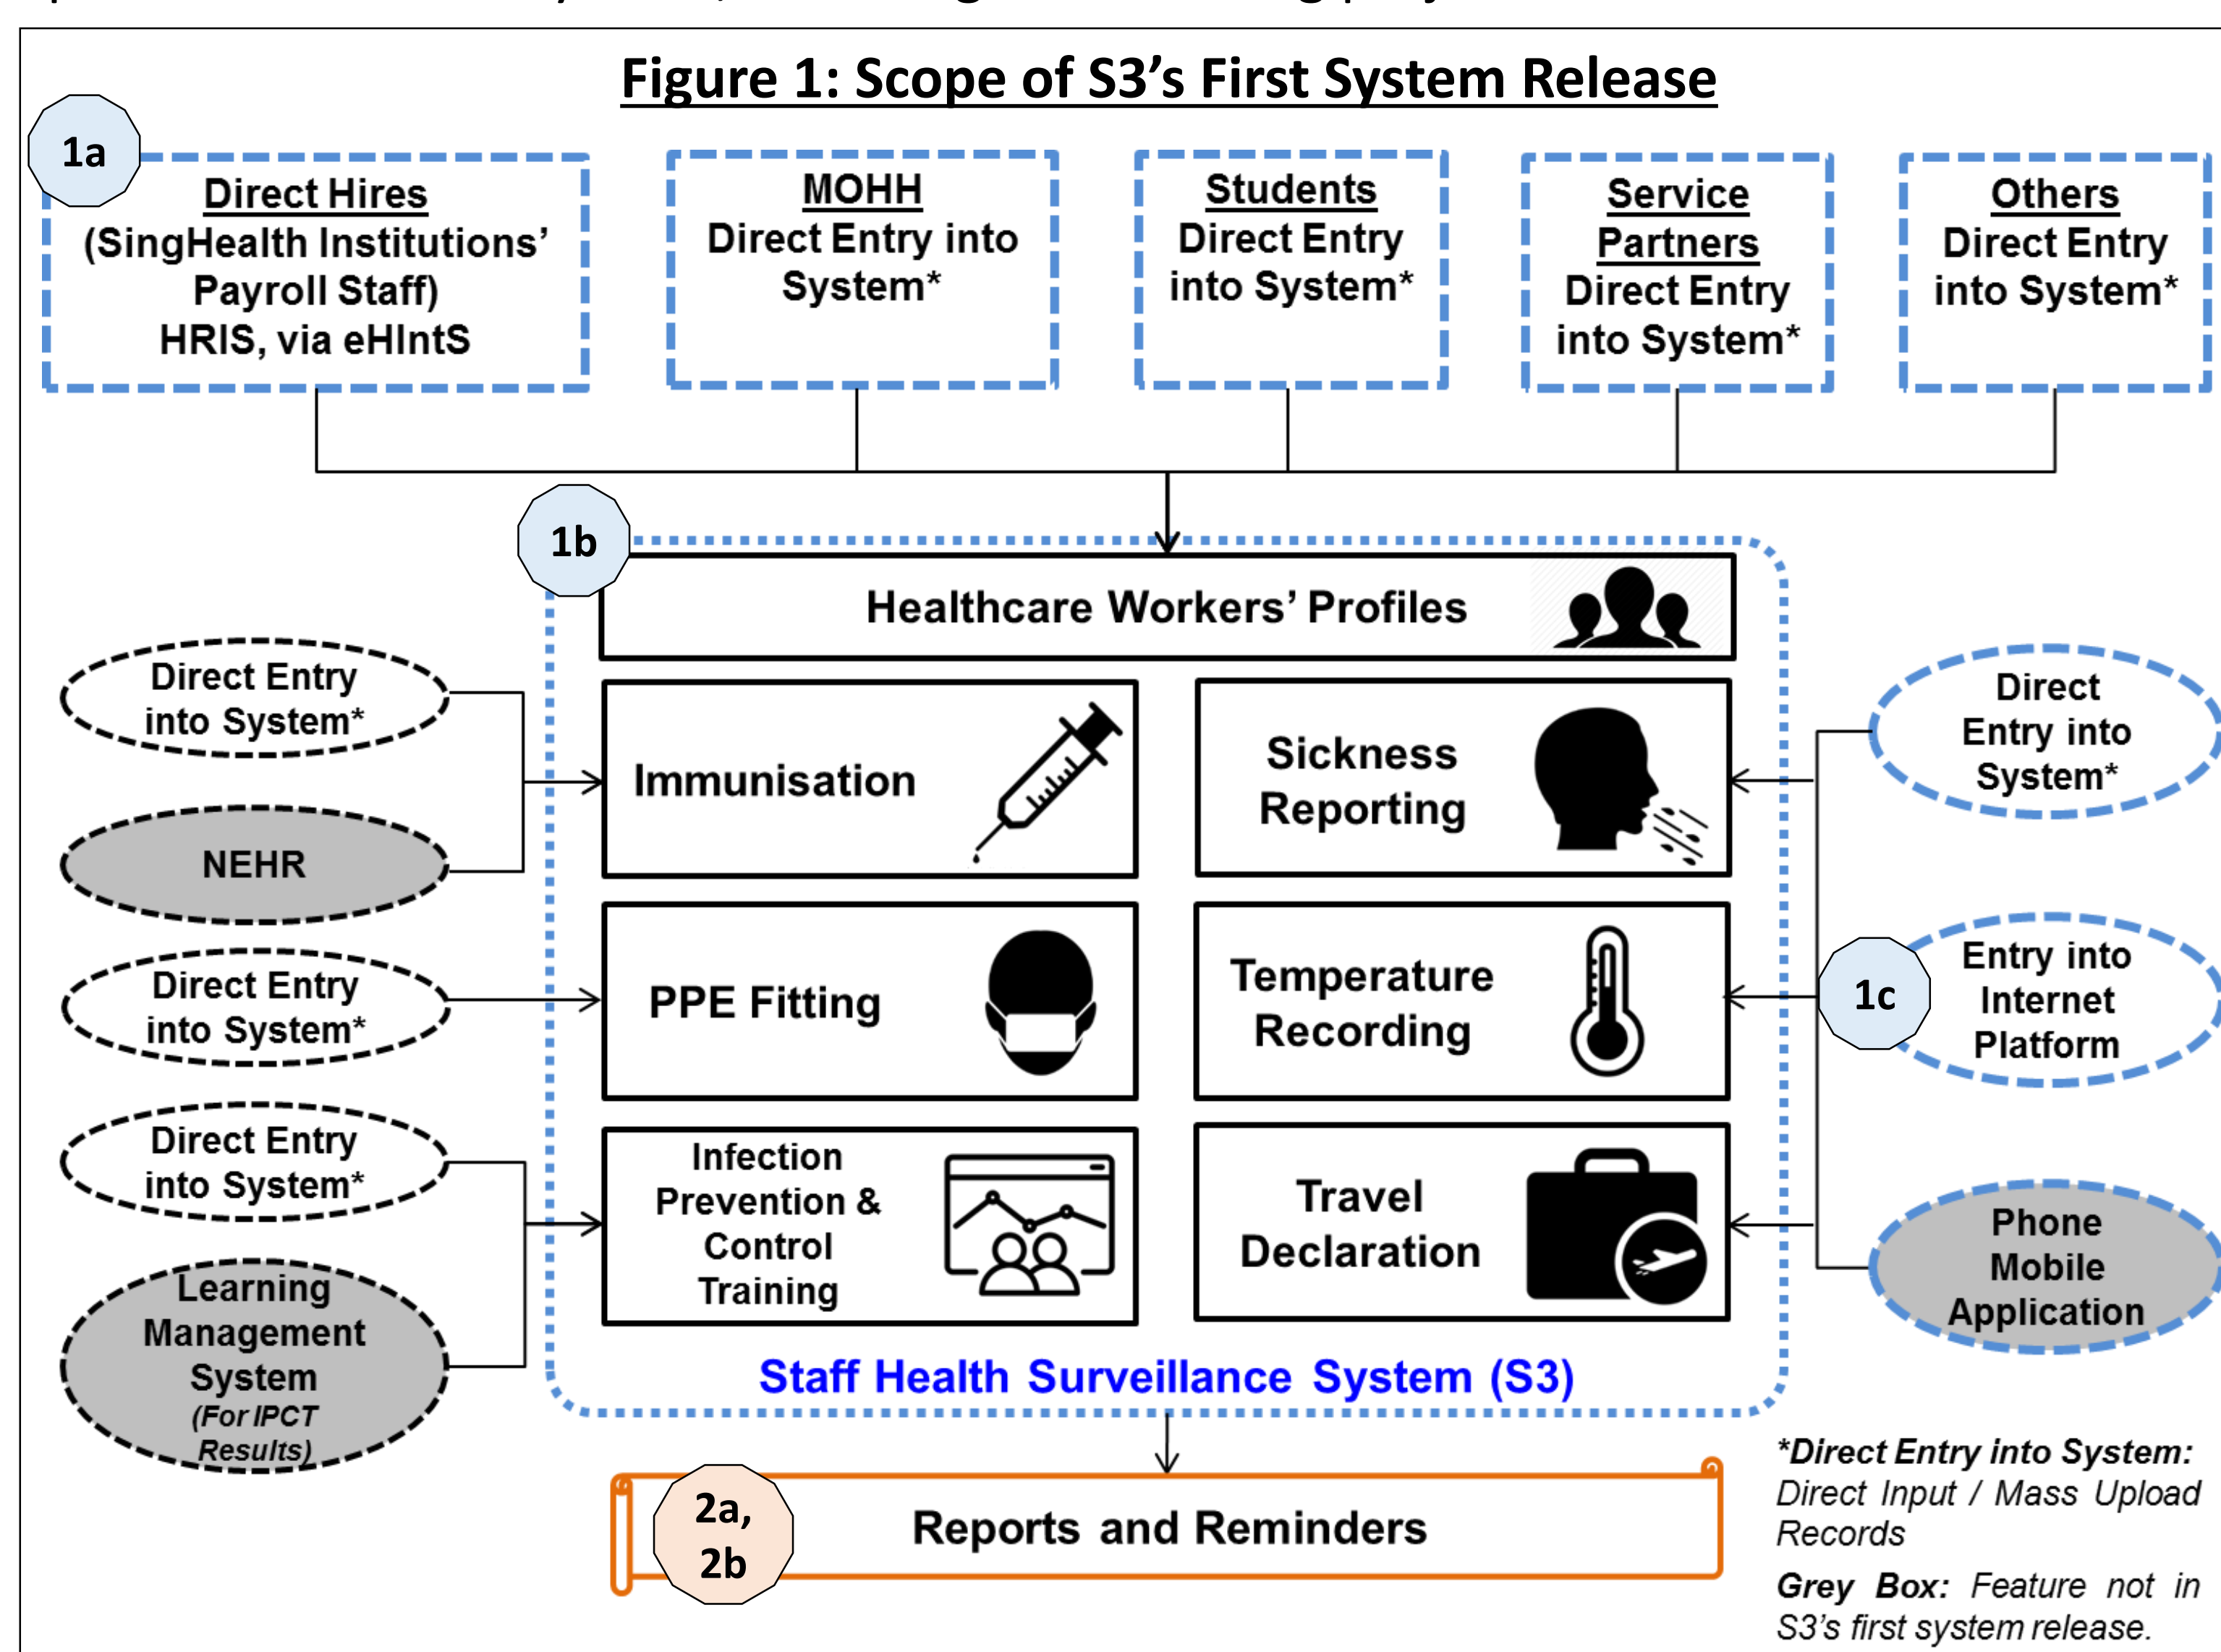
Figure 1: Scope of S3's First System Release

1a

Direct Hires
(SingHealth Institutions' Payroll Staff)
HRIS, via eHIntS

MOHH
Direct Entry into System*

Students
Direct Entry into System*

Service Partners
Direct Entry into System*

Others
Direct Entry into System*

1b

Healthcare Workers' Profiles

Direct Entry into System*

NEHR

Direct Entry into System*

Direct Entry into System*

Learning Management System
(For IPCT Results)

Immunisation

Sickness Reporting

PPE Fitting

Temperature Recording

Infection Prevention & Control Training

Travel Declaration

Staff Health Surveillance System (S3)

Direct Entry into System*

1c

Entry into Internet Platform

Phone Mobile Application

2a, 2b

Reports and Reminders

*Direct Entry into System: Direct Input / Mass Upload Records

Grey Box: Feature not in S3's first system release.